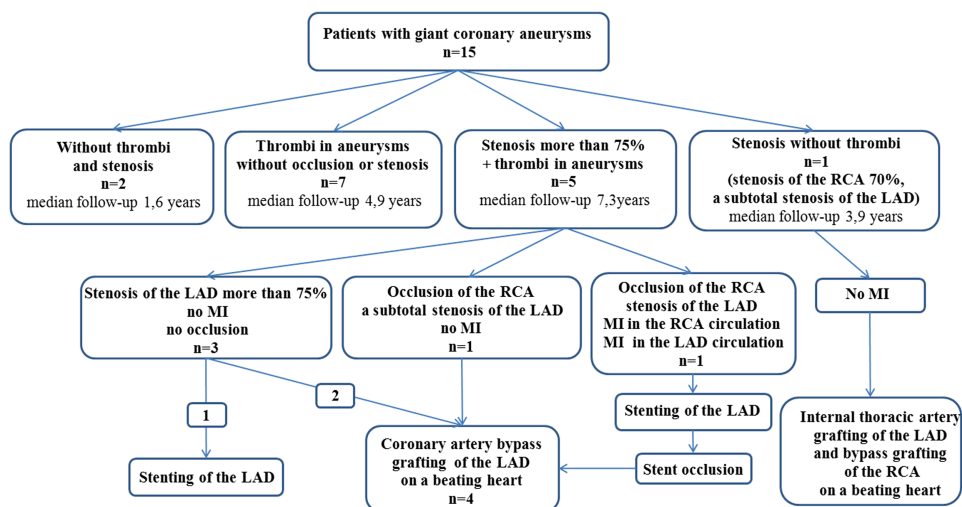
Patients with giant coronary aneurysms
n=15

Without thrombi and stenosis
n=2
median follow-up 1,6 years

Thrombi in aneurysms without occlusion or stenosis
n=7
median follow-up 4,9 years

Stenosis more than 75% + thrombi in aneurysms
n=5
median follow-up 7,3years

Stenosis without thrombi
n=1
(stenosis of the RCA 70%, a subtotal stenosis of the LAD)
median follow-up 3,9 years

Stenosis of the LAD more than 75%
no MI
no occlusion
n=3

Occlusion of the RCA
a subtotal stenosis of the LAD
no MI
n=1

Occlusion of the RCA
stenosis of the LAD
MI in the RCA circulation
MI in the LAD circulation
n=1

No MI

1

2

Stenting of the LAD

Internal thoracic artery grafting of the LAD and bypass grafting of the RCA on a beating heart

Stenting of the LAD

Coronary artery bypass grafting of the LAD on a beating heart
n=4

Stent occlusion